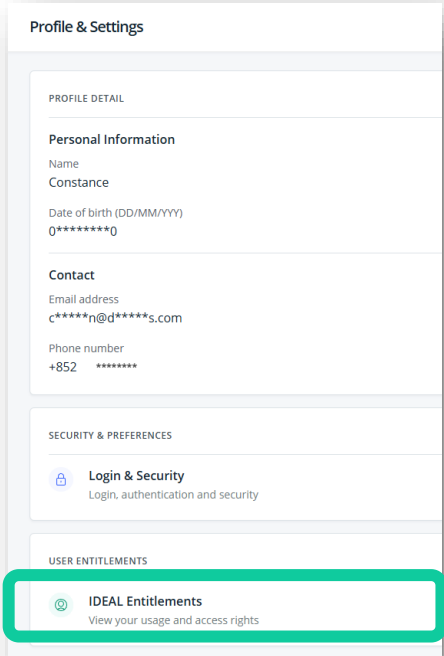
Profile & Settings

PROFILE DETAIL

Personal Information

Name
Constance

Date of birth (DD/MM/YYY)
0********0

Contact

Email address
c*****n@d*****s.com

Phone number
+852 ********

SECURITY & PREFERENCES

Login & Security
Login, authentication and security

USER ENTITLEMENTS

IDEAL Entitlements
View your usage and access rights